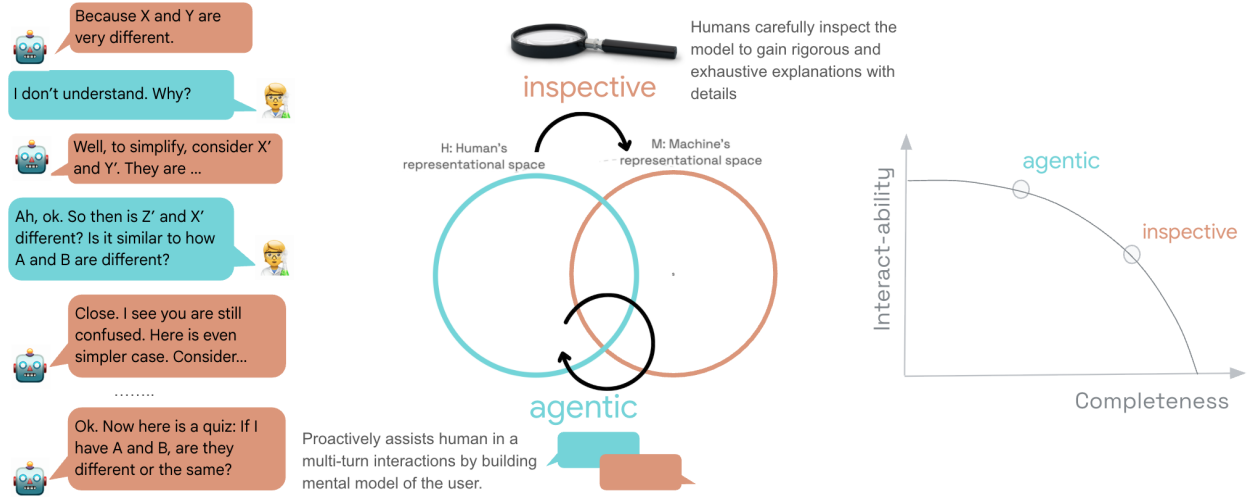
Because X and Y are very different.

I don't understand. Why?

Well, to simplify, consider X' and Y'. They are ...

Ah, ok. So then is Z' and X' different? Is it similar to how A and B are different?

Close. I see you are still confused. Here is even simpler case. Consider...

........

Ok. Now here is a quiz: If I have A and B, are they different or the same?

inspective

Humans carefully inspect the model to gain rigorous and exhaustive explanations with details

H: Human's representational space

M: Machine's representational space

agentic

Proactively assists human in a multi-turn interactions by building mental model of the user.

Interact-ability

agentic

inspective

Completeness